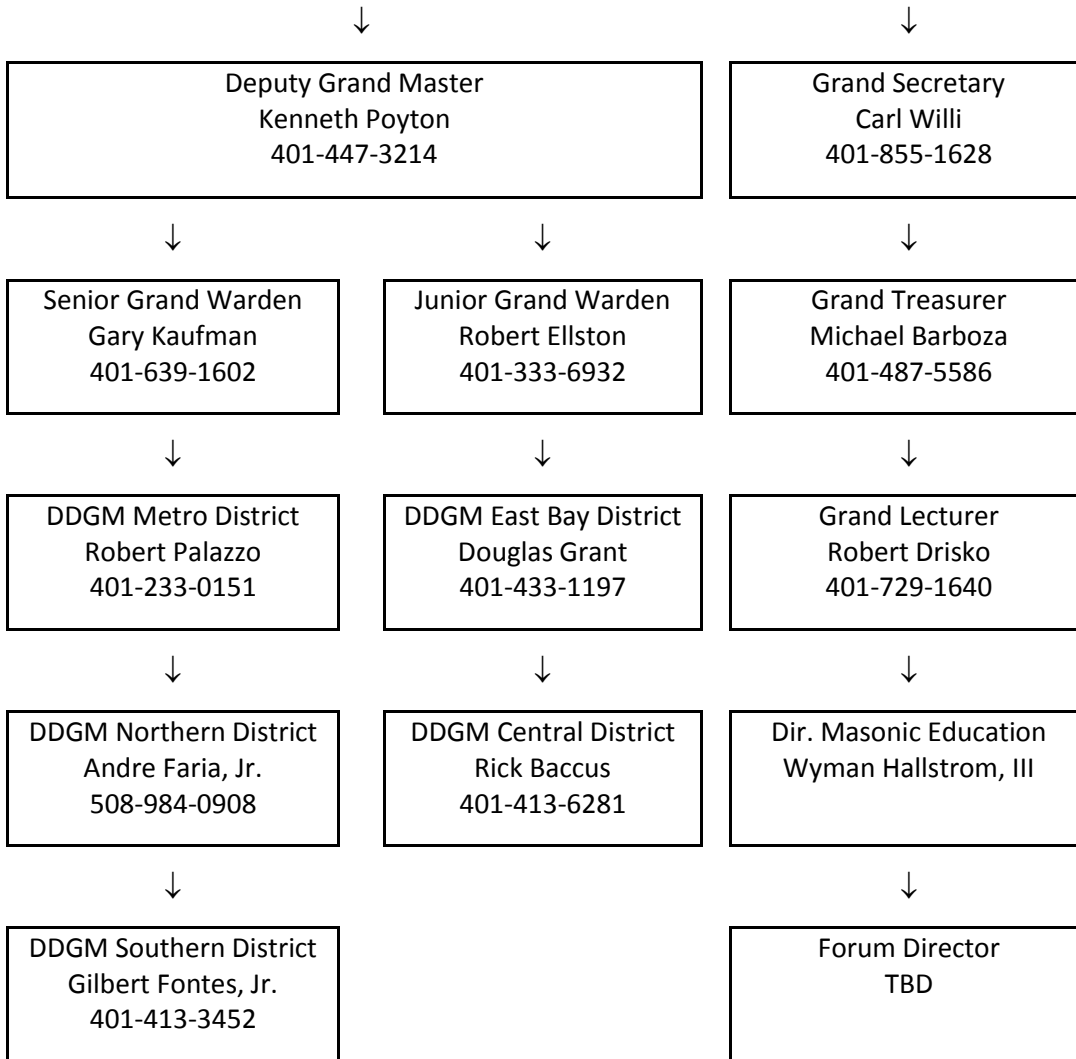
↓ ↓

Deputy Grand Master
Kenneth Poyton
401-447-3214

Grand Secretary
Carl Willi
401-855-1628

↓ ↓ ↓

Senior Grand Warden
Gary Kaufman
401-639-1602

Junior Grand Warden
Robert Ellston
401-333-6932

Grand Treasurer
Michael Barboza
401-487-5586

↓ ↓ ↓

DDGM Metro District
Robert Palazzo
401-233-0151

DDGM East Bay District
Douglas Grant
401-433-1197

Grand Lecturer
Robert Drisko
401-729-1640

↓ ↓ ↓

DDGM Northern District
Andre Faria, Jr.
508-984-0908

DDGM Central District
Rick Baccus
401-413-6281

Dir. Masonic Education
Wyman Hallstrom, III

↓ ↓

DDGM Southern District
Gilbert Fontes, Jr.
401-413-3452

Forum Director
TBD